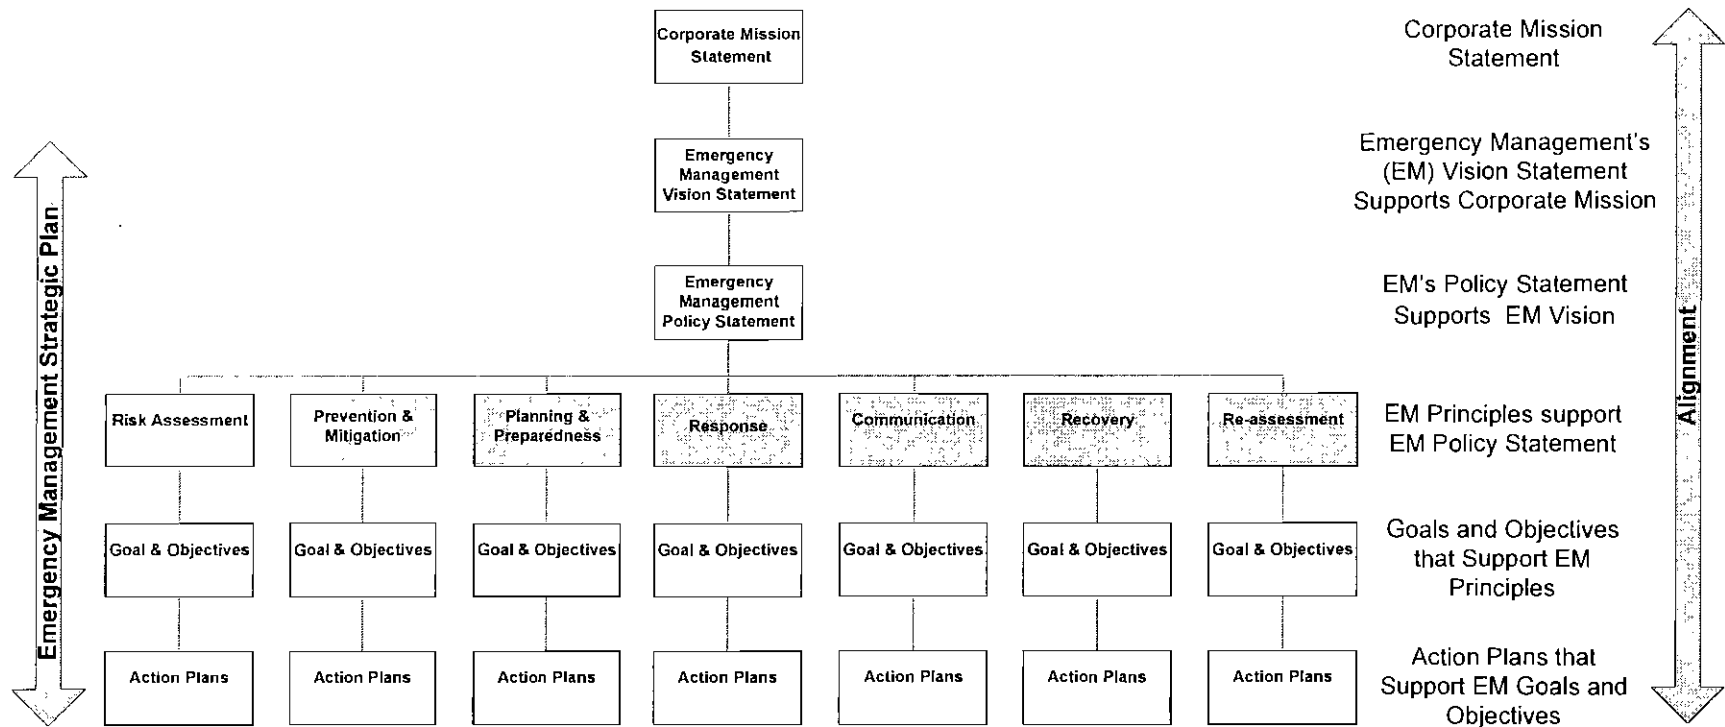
Emergency Management Strategic Plan

Corporate Mission Statement

Emergency Management Vision Statement

Emergency Management Policy Statement

Risk Assessment

Prevention & Mitigation

Planning & Preparedness

Response

Communication

Recovery

Re-assessment

Goal & Objectives

Goal & Objectives

Goal & Objectives

Goal & Objectives

Goal & Objectives

Goal & Objectives

Goal & Objectives

Action Plans

Action Plans

Action Plans

Action Plans

Action Plans

Action Plans

Action Plans

Corporate Mission Statement

Emergency Management's (EM) Vision Statement Supports Corporate Mission

EM's Policy Statement Supports EM Vision

EM Principles support EM Policy Statement

Goals and Objectives that Support EM Principles

Action Plans that Support EM Goals and Objectives

Alignment